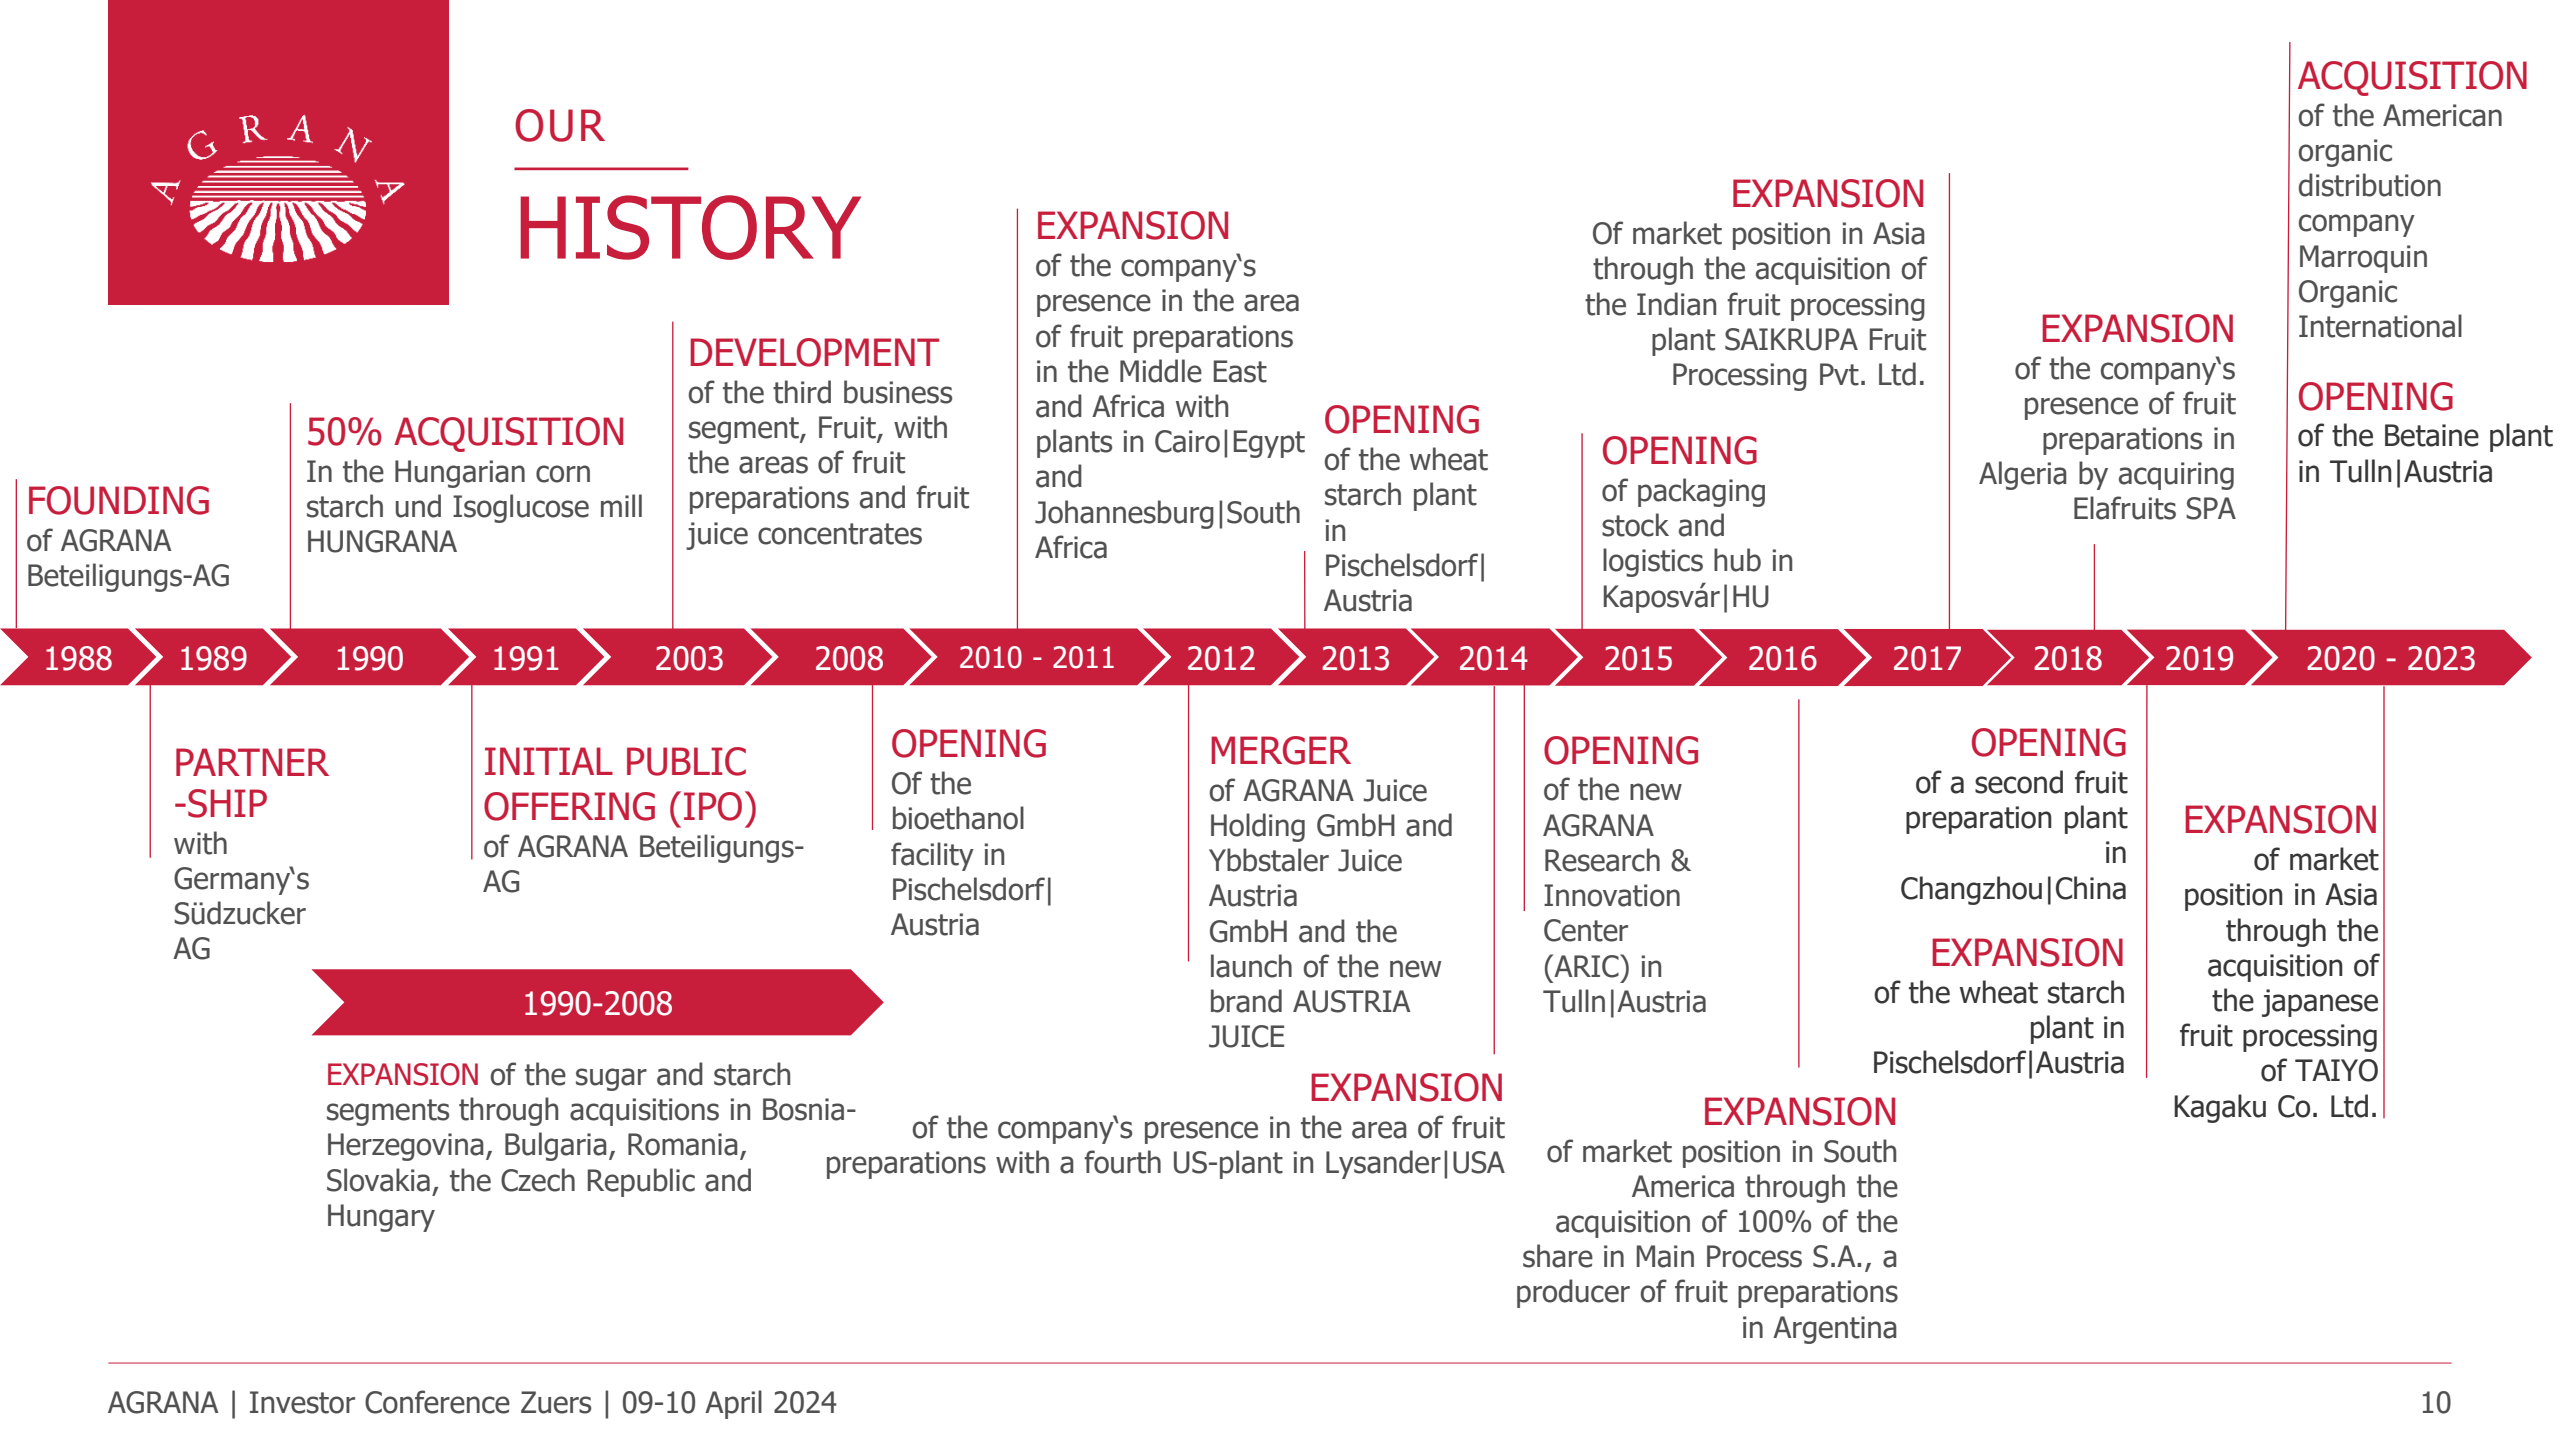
AGRANA

OUR

HISTORY

FOUNDING
of AGRANA Beteiligungs-AG

50% ACQUISITION
In the Hungarian corn starch und Isoglucose mill HUNGRANA

DEVELOPMENT
of the third business segment, Fruit, with the areas of fruit preparations and fruit juice concentrates

EXPANSION
of the company's presence in the area of fruit preparations in the Middle East and Africa with plants in Cairo|Egypt and Johannesburg|South Africa

OPENING
of the wheat starch plant in Pischelsdorf|Austria

EXPANSION
Of market position in Asia through the acquisition of the Indian fruit processing plant SAIKRUPA Fruit Processing Pvt. Ltd.

OPENING
of packaging stock and logistics hub in Kaposvár|HU

EXPANSION
of the company's presence of fruit preparations in Algeria by acquiring Elafruits SPA

ACQUISITION
of the American organic distribution company Marroquin Organic International

OPENING
of the Betaine plant in Tulln|Austria

1988 | 1989 | 1990 | 1991 | 2003 | 2008 | 2010 - 2011 | 2012 | 2013 | 2014 | 2015 | 2016 | 2017 | 2018 | 2019 | 2020 - 2023

PARTNER -SHIP
with Germany's Südzucker AG

INITIAL PUBLIC OFFERING (IPO)
of AGRANA Beteiligungs-AG

OPENING
Of the bioethanol facility in Pischelsdorf|Austria

MERGER
of AGRANA Juice Holding GmbH and Ybbstaler Juice Austria GmbH and the launch of the new brand AUSTRIA JUICE

OPENING
of the new AGRANA Research & Innovation Center (ARIC) in Tulln|Austria

OPENING
of a second fruit preparation plant in Changzhou|China

EXPANSION
of the wheat starch plant in Pischelsdorf|Austria

EXPANSION
of market position in Asia through the acquisition of the japanese fruit processing of TAIYO Kagaku Co. Ltd.

1990-2008

EXPANSION of the sugar and starch segments through acquisitions in Bosnia-Herzegovina, Bulgaria, Romania, Slovakia, the Czech Republic and Hungary

EXPANSION
of the company's presence in the area of fruit preparations with a fourth US-plant in Lysander|USA

EXPANSION
of market position in South America through the acquisition of 100% of the share in Main Process S.A., a producer of fruit preparations in Argentina

AGRANA | Investor Conference Zuers | 09-10 April 2024

10